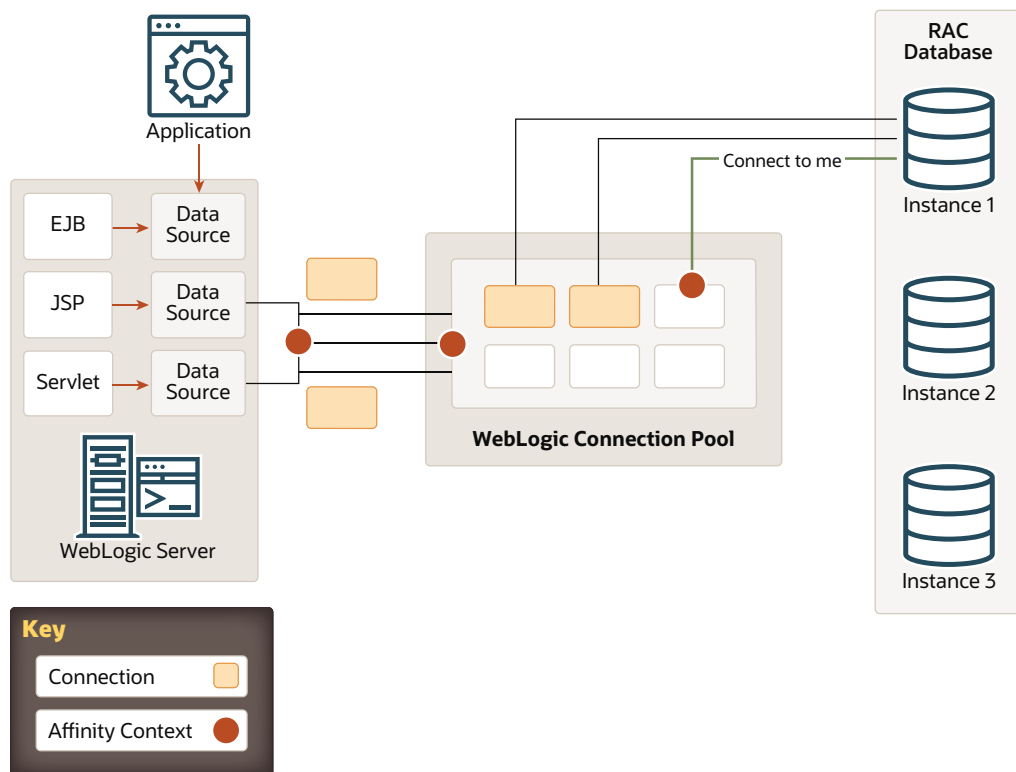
Application

EJB
Data Source

JSP
Data Source

Servlet
Data Source

WebLogic Server

WebLogic Connection Pool

Connect to me

RAC Database

Instance 1

Instance 2

Instance 3

Key

Connection

Affinity Context